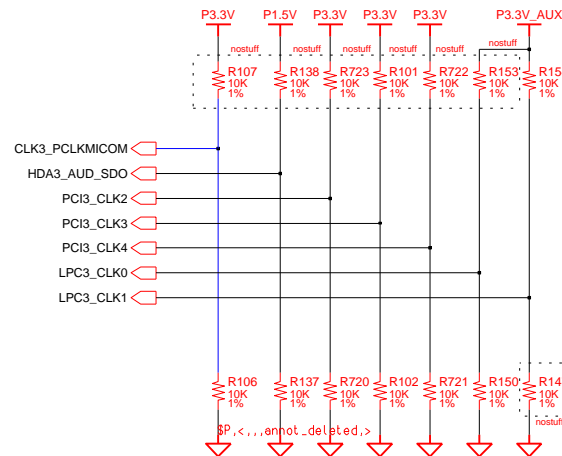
P3.3V
P1.5V
P3.3V
P3.3V
P3.3V
P3.3V_AUX

nostuff
nostuff
nostuff
nostuff
nostuff
nostuff

R107 10K 1%
R138 10K 1%
R723 10K 1%
R101 10K 1%
R722 10K 1%
R153 10K 1%
R15 10K 1%

CLK3_PCLKMICOM
HDA3_AUD_SDO
PCI3_CLK2
PCI3_CLK3
PCI3_CLK4
LPC3_CLK0
LPC3_CLK1

R106 10K 1%
R137 10K 1%
R720 10K 1%
R102 10K 1%
R721 10K 1%
R150 10K 1%
R14 10K 1%

nostuff

$P,<,,,annot_deleted,>